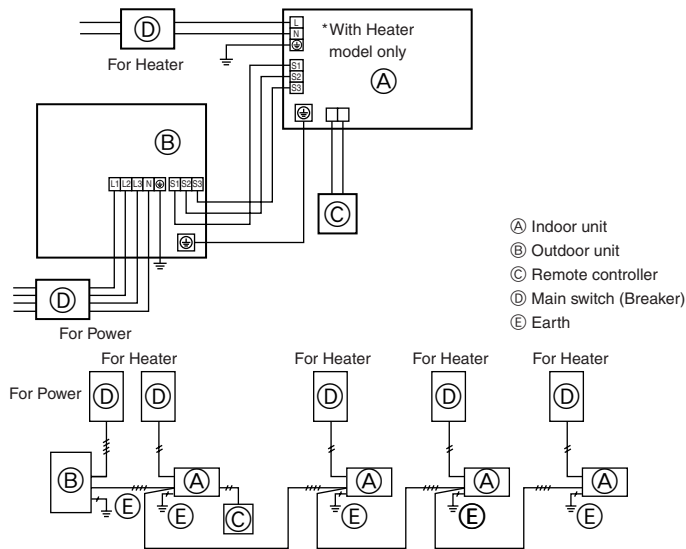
Ⓓ
For Heater
L
N
*With Heater model only
Ⓐ
S1
S2
S3
Ⓑ
L1 L2 L3 N S1 S2 S3
Ⓒ
Ⓓ
For Power

Ⓐ Indoor unit
Ⓑ Outdoor unit
Ⓒ Remote controller
Ⓓ Main switch (Breaker)
Ⓔ Earth

For Heater
For Heater
For Heater
For Heater
For Power
Ⓓ
Ⓓ
Ⓓ
Ⓓ
Ⓓ
Ⓑ
Ⓐ
Ⓐ
Ⓐ
Ⓐ
Ⓔ
Ⓔ
Ⓒ
Ⓔ
Ⓔ
Ⓔ